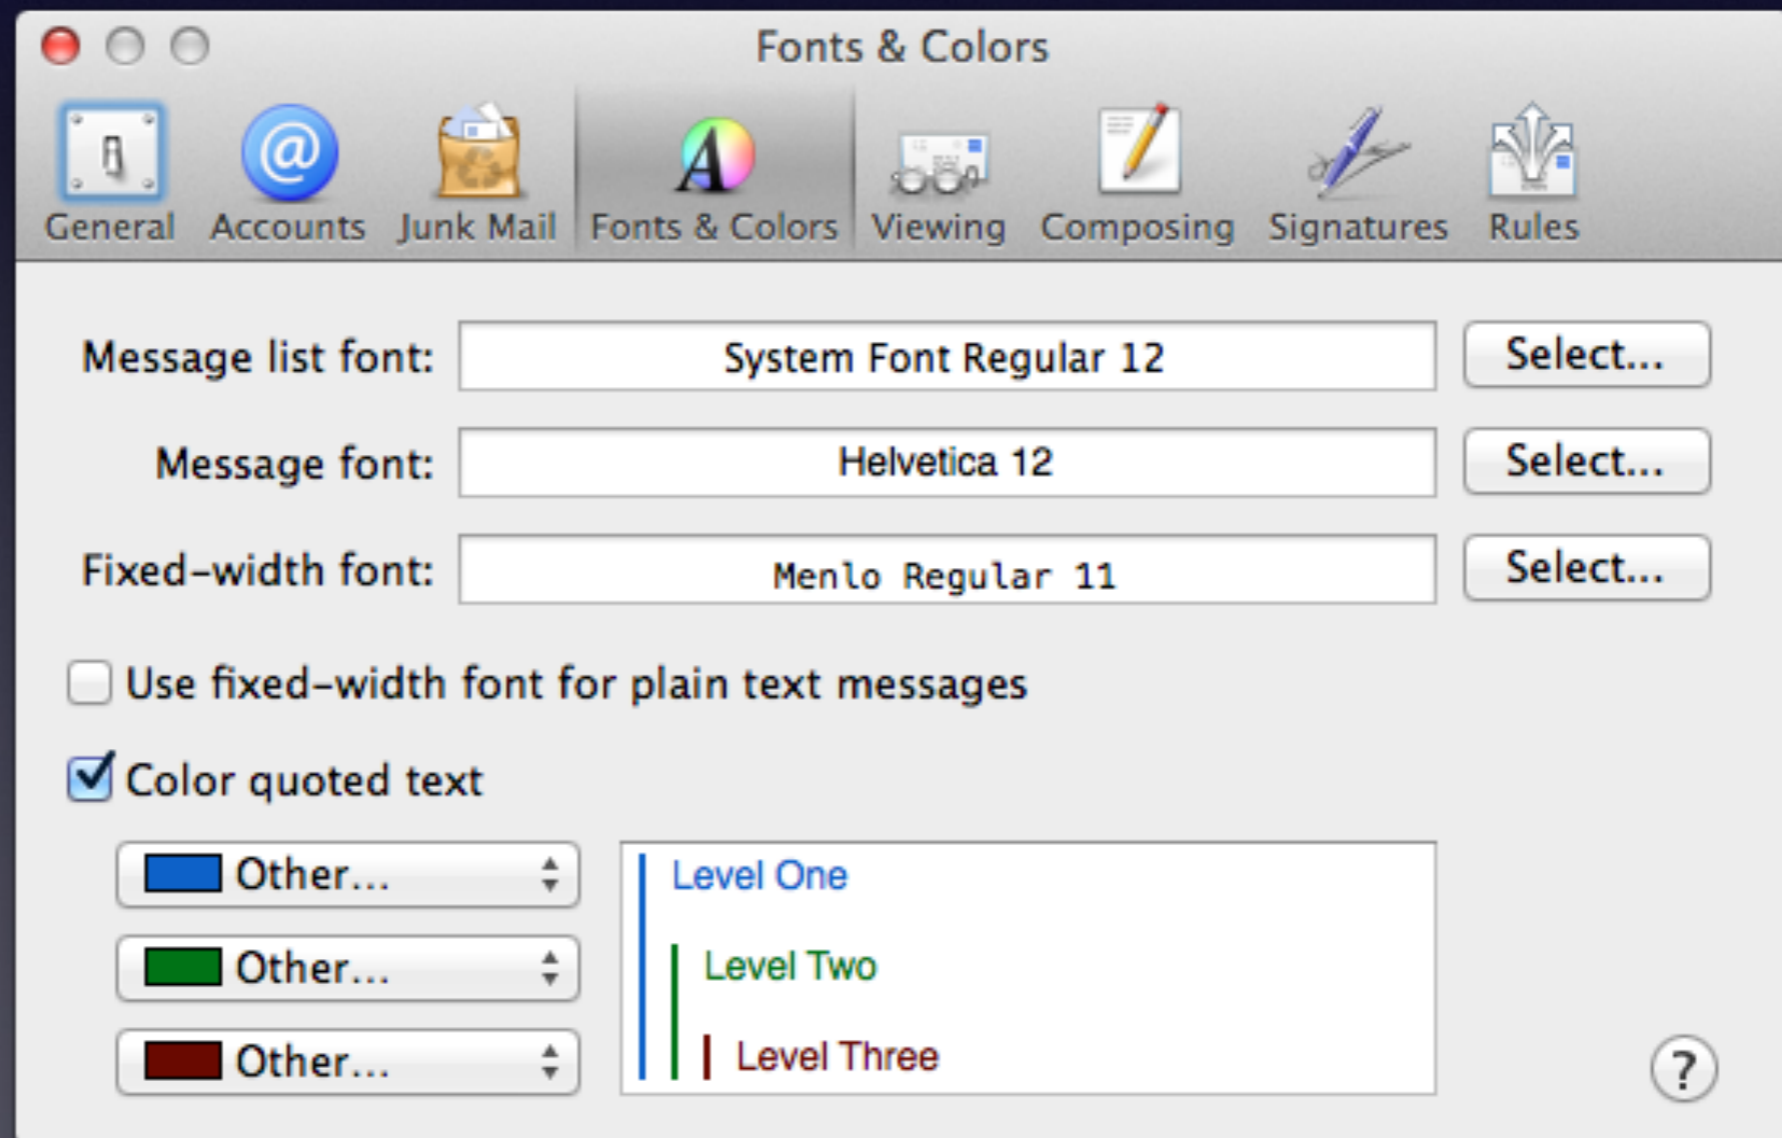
Fonts & Colors

General Accounts Junk Mail Fonts & Colors Viewing Composing Signatures Rules

Message list font: System Font Regular 12 Select...

Message font: Helvetica 12 Select...

Fixed-width font: Menlo Regular 11 Select...

Use fixed-width font for plain text messages

Color quoted text

Other...

Other...

Other...

Level One

Level Two

Level Three

?